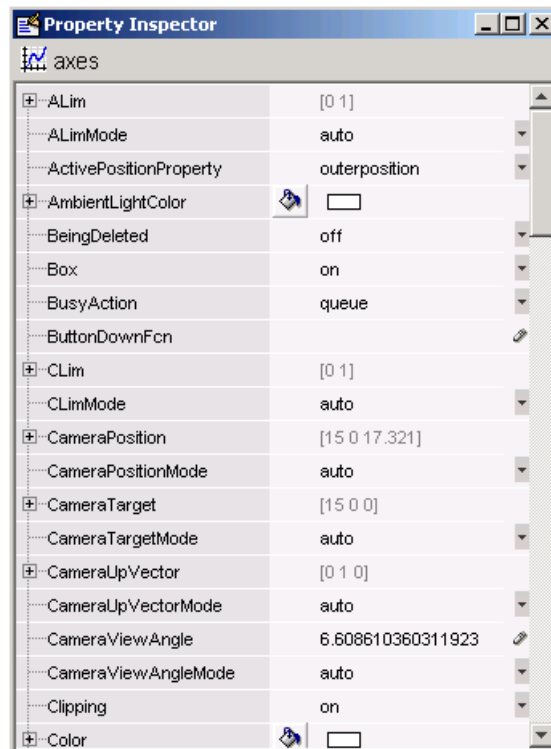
Property Inspector

axes

| | |
|---|---|
| ALim | [0 1] |
| ALimMode | auto |
| ActivePositionProperty | outerposition |
| AmbientLightColor | |
| BeingDeleted | off |
| Box | on |
| BusyAction | queue |
| ButtonDownFcn | |
| CLim | [0 1] |
| CLimMode | auto |
| CameraPosition | [15 0 17.321] |
| CameraPositionMode | auto |
| CameraTarget | [15 0 0] |
| CameraTargetMode | auto |
| CameraUpVector | [0 1 0] |
| CameraUpVectorMode | auto |
| CameraViewAngle | 6.608610360311923 |
| CameraViewAngleMode | auto |
| Clipping | on |
| Color | |